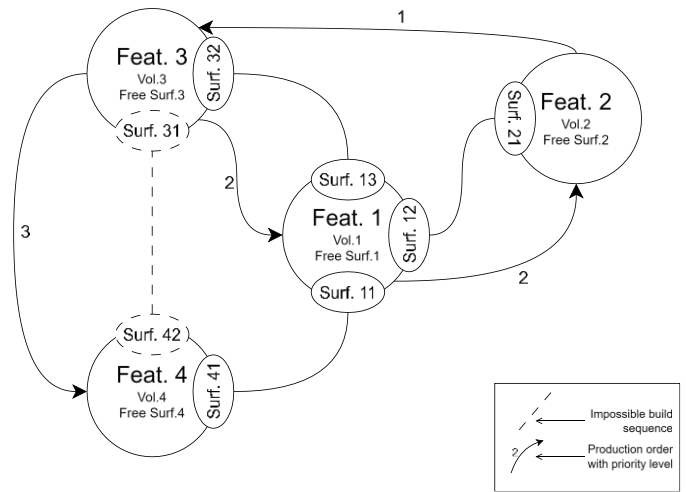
1

Feat. 3
Vol.3
Free Surf.3
Surf. 32
Surf. 31

Surf. 21
Feat. 2
Vol.2
Free Surf.2

2

Surf. 13
Feat. 1
Vol.1
Free Surf.1
Surf. 12
Surf. 11

3

2

Surf. 42
Feat. 4
Vol.4
Free Surf.4
Surf. 41

Impossible build sequence
2
Production order with priority level